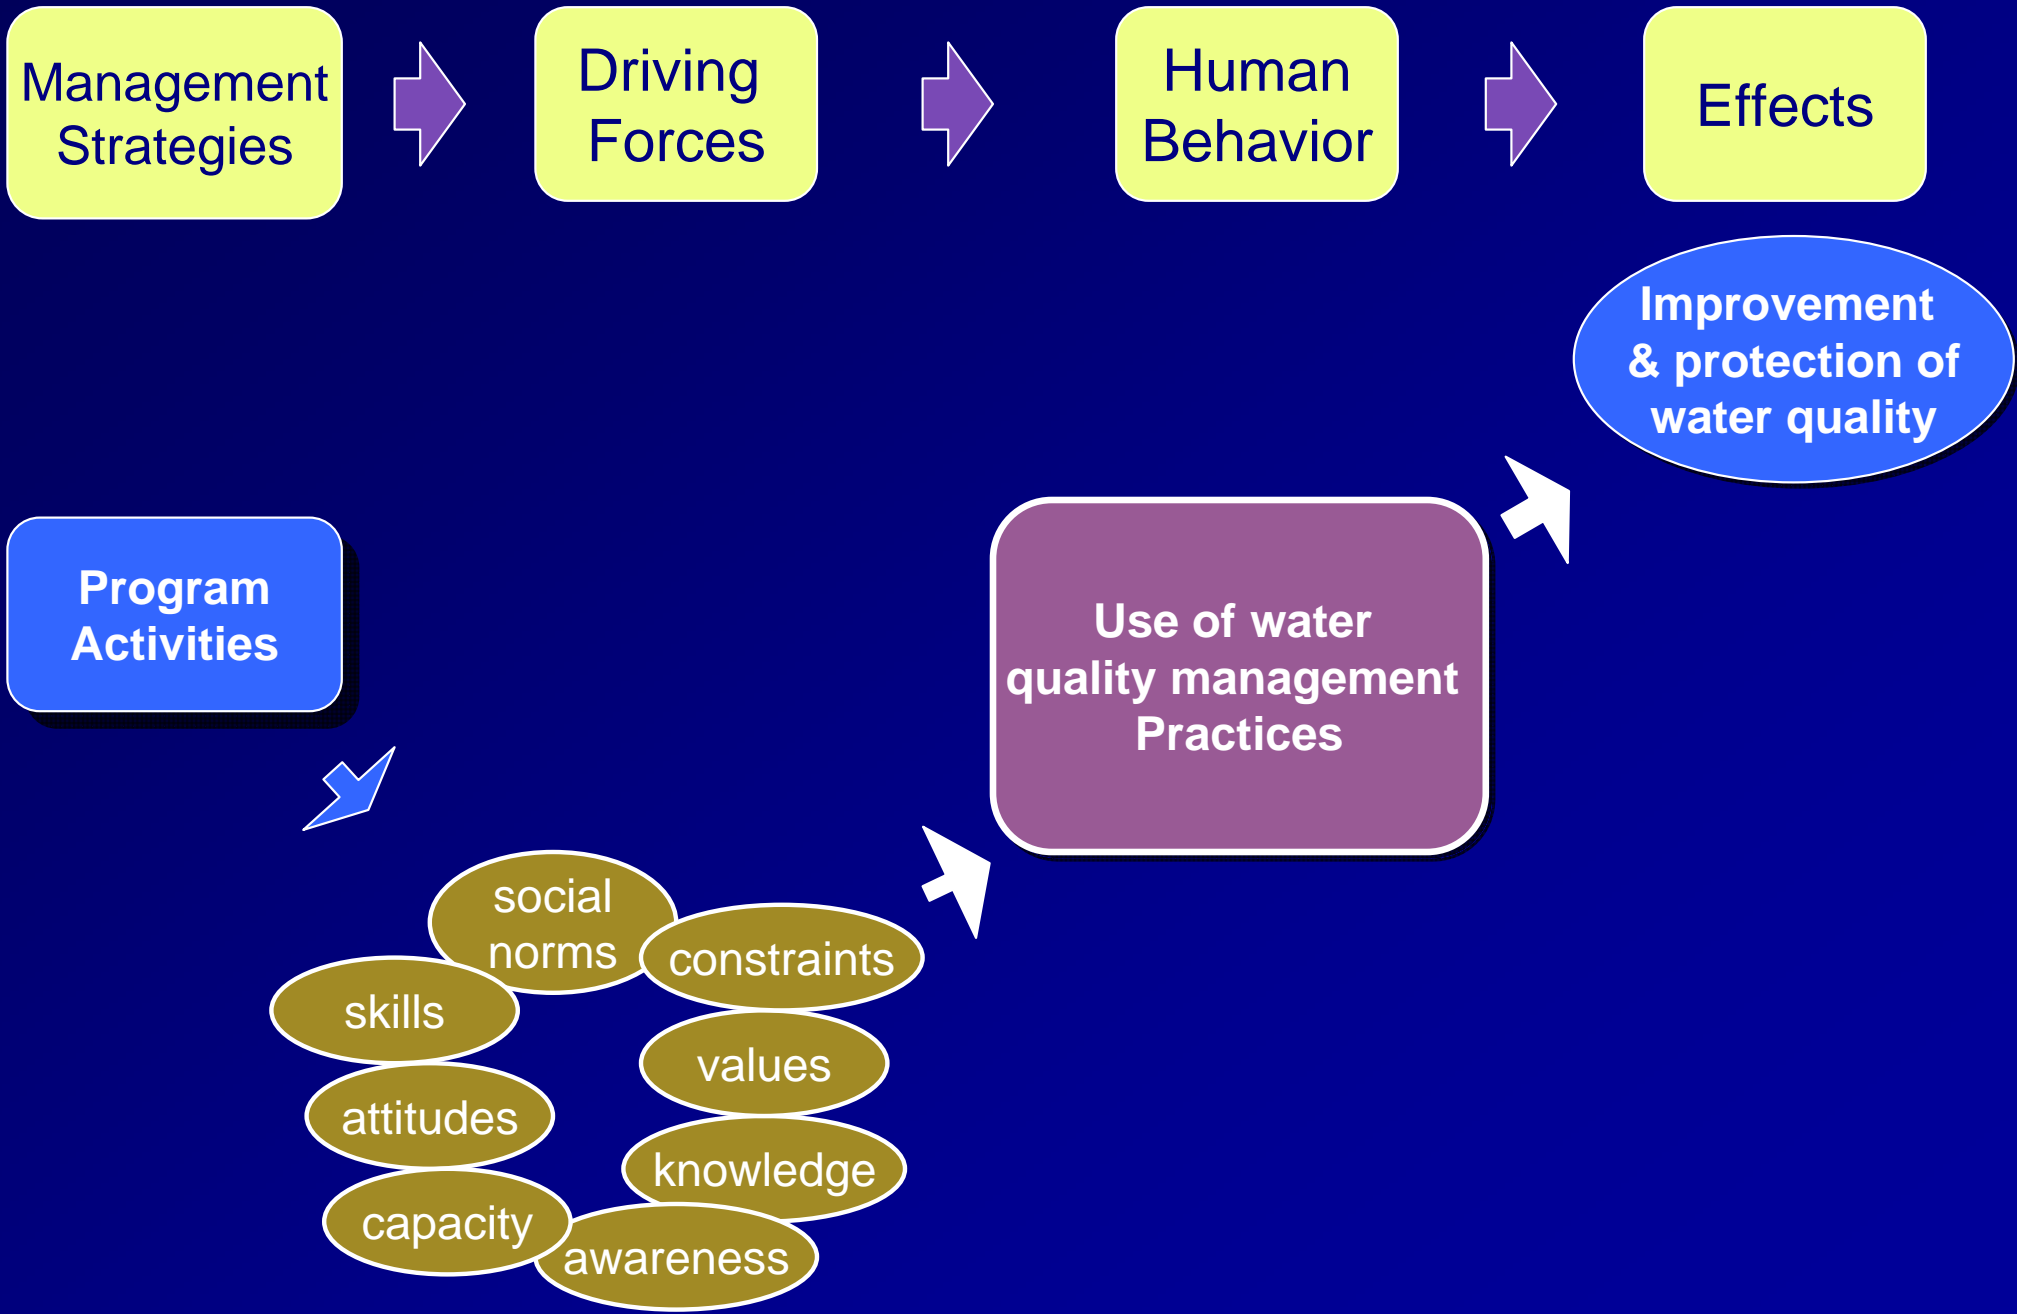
Management Strategies

Driving Forces

Human Behavior

Effects

Improvement & protection of water quality

Program Activities

Use of water quality management Practices

social norms

constraints

skills

values

attitudes

knowledge

capacity

awareness